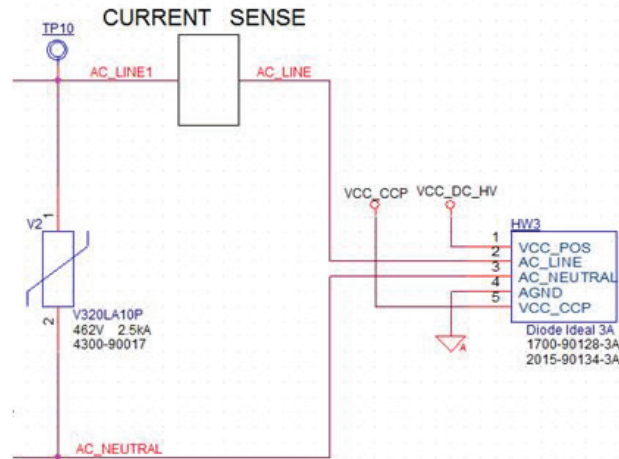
CURRENT SENSE

TP10

AC_LINE1

AC_LINE

V2

1

2

V320LA10P
462V 2.5kA
4300-90017

VCC_CCP

VCC_DC_HV

HW3

1 VCC_POS
2 AC_LINE
3 AC_NEUTRAL
4 AGND
5 VCC_CCP

A

Diode Ideal 3A
1700-90128-3A
2015-90134-3A

AC_NEUTRAL